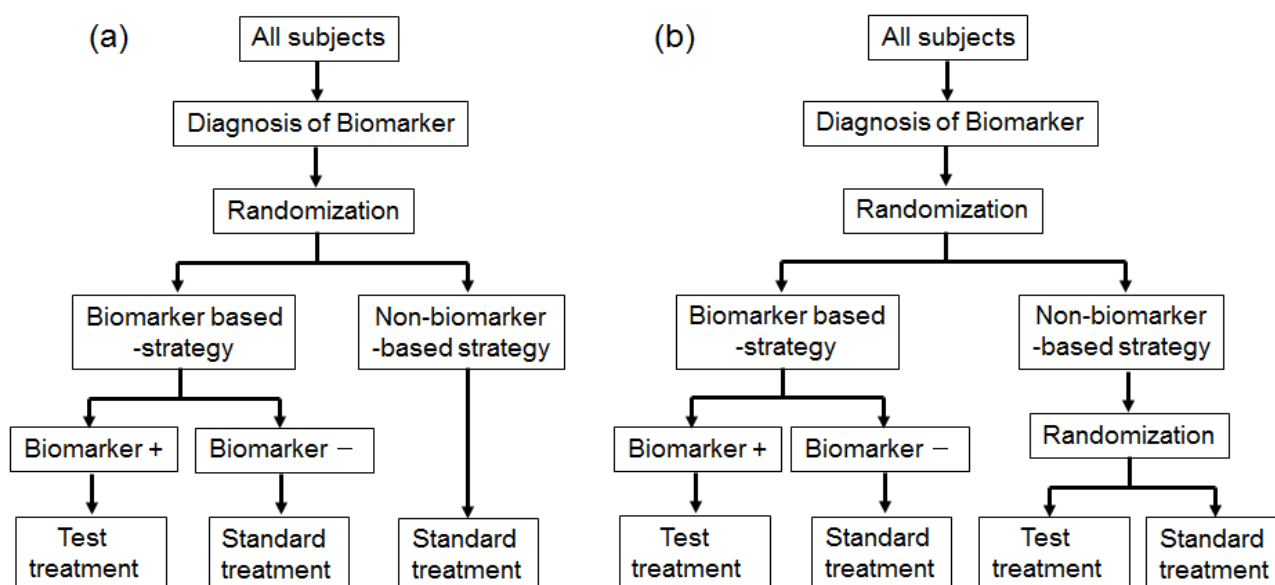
(a)

All subjects

Diagnosis of Biomarker

Randomization

Biomarker based -strategy

Non-biomarker -based strategy

Biomarker +

Biomarker −

Test treatment

Standard treatment

Standard treatment

(b)

All subjects

Diagnosis of Biomarker

Randomization

Biomarker based -strategy

Non-biomarker -based strategy

Biomarker +

Biomarker −

Randomization

Test treatment

Standard treatment

Test treatment

Standard treatment